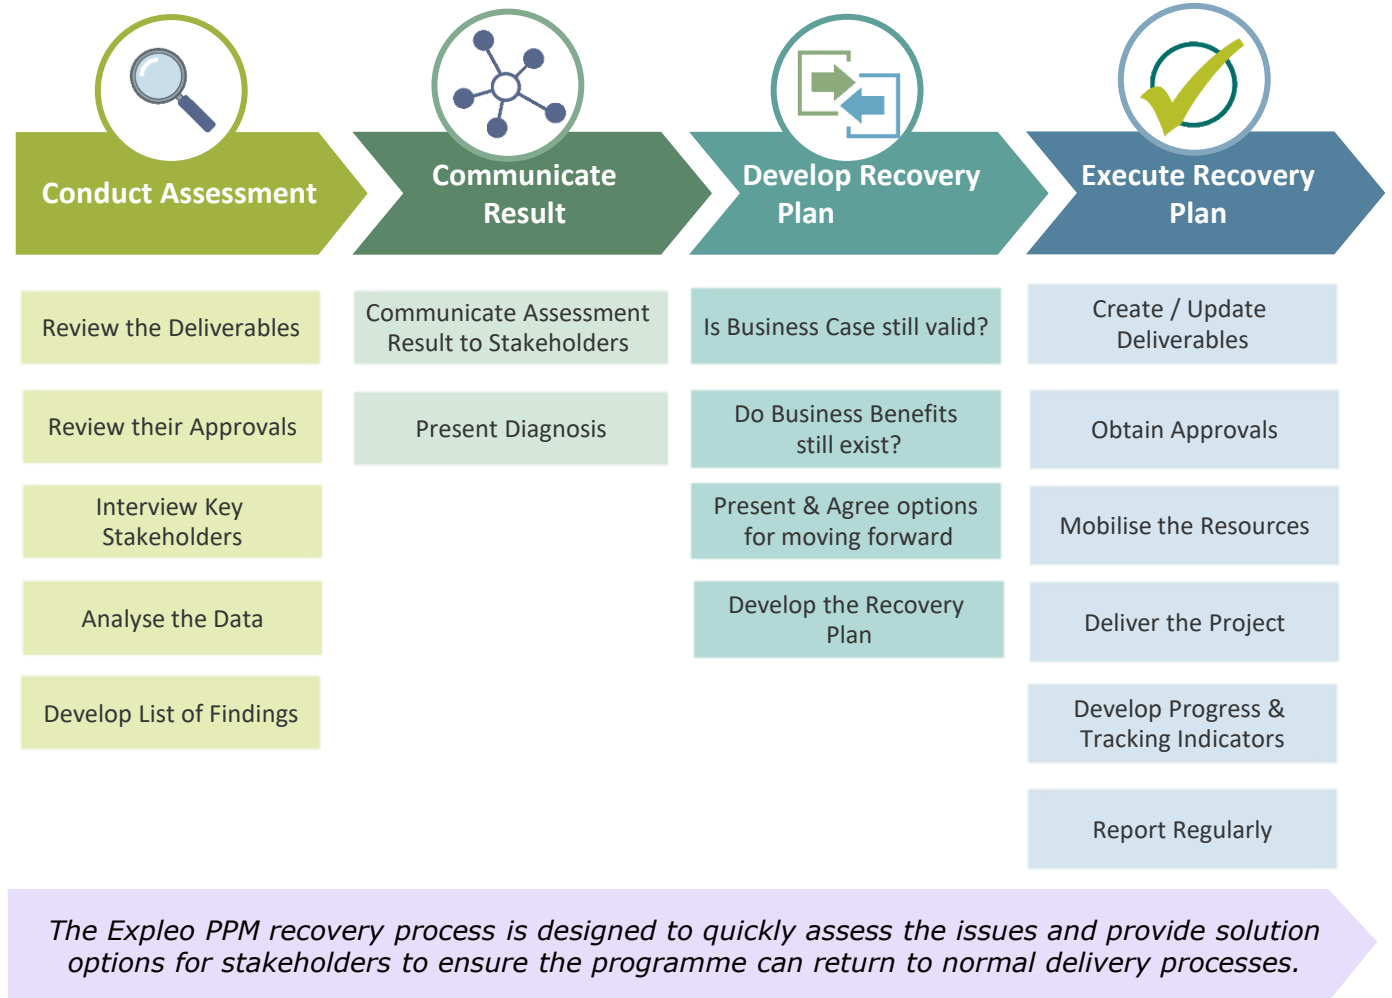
Conduct Assessment

Review the Deliverables

Review their Approvals

Interview Key Stakeholders

Analyse the Data

Develop List of Findings

Communicate Result

Communicate Assessment Result to Stakeholders

Present Diagnosis

Develop Recovery Plan

Is Business Case still valid?

Do Business Benefits still exist?

Present & Agree options for moving forward

Develop the Recovery Plan

Execute Recovery Plan

Create / Update Deliverables

Obtain Approvals

Mobilise the Resources

Deliver the Project

Develop Progress & Tracking Indicators

Report Regularly

The Expleo PPM recovery process is designed to quickly assess the issues and provide solution options for stakeholders to ensure the programme can return to normal delivery processes.